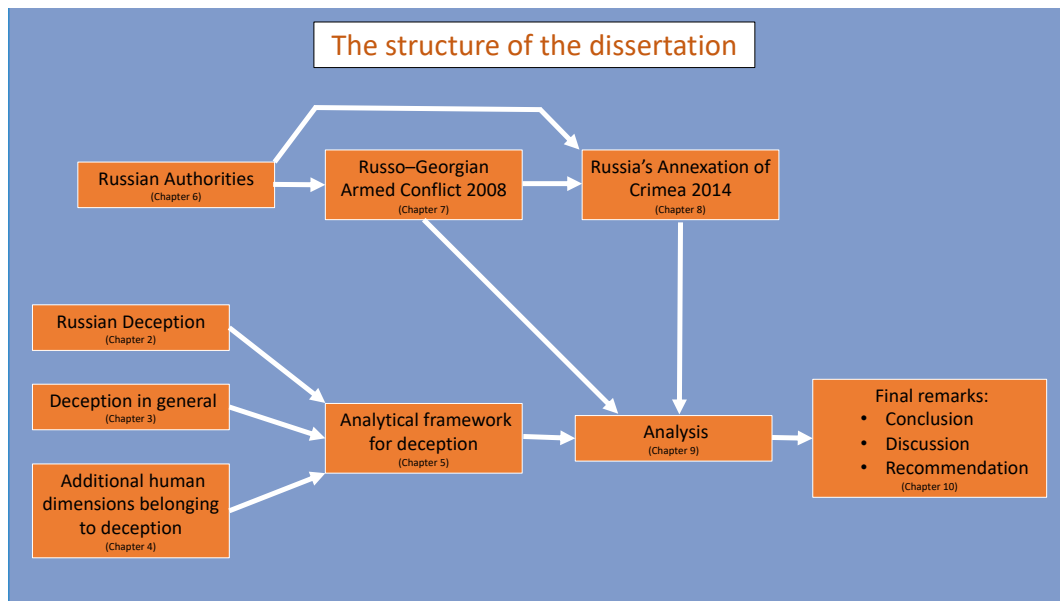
The structure of the dissertation

Russian Authorities
(Chapter 6)

Russo–Georgian Armed Conflict 2008
(Chapter 7)

Russia's Annexation of Crimea 2014
(Chapter 8)

Russian Deception
(Chapter 2)

Deception in general
(Chapter 3)

Additional human dimensions belonging to deception
(Chapter 4)

Analytical framework for deception
(Chapter 5)

Analysis
(Chapter 9)

Final remarks:
• Conclusion
• Discussion
• Recommendation
(Chapter 10)